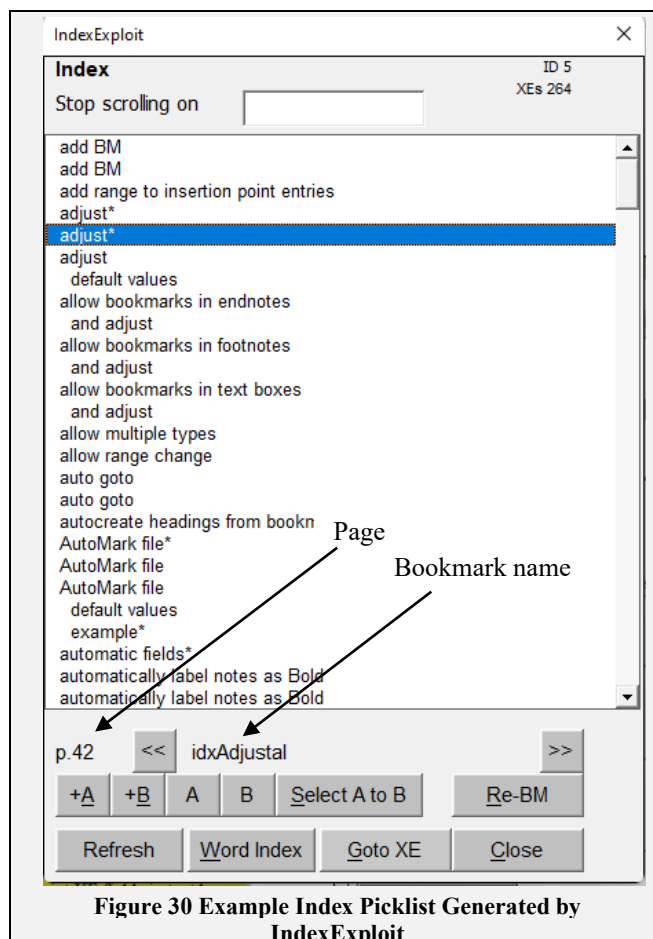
IndexExploit ×

Index
ID 5
XEs 264
Stop scrolling on

add BM
add BM
add range to insertion point entries
adjust*
adjust*
adjust
default values
allow bookmarks in endnotes
and adjust
allow bookmarks in footnotes
and adjust
allow bookmarks in text boxes
and adjust
allow multiple types
allow range change
auto goto
auto goto
autocreate headings from bookn
AutoMark file*
AutoMark file
AutoMark file
default values
example*
automatic fields*
automatically label notes as Bold
automatically label notes as Bold

Page

Bookmark name

p.42 << idxAdjustal >>

+A +B A B Select A to B Re-BM

Refresh Word Index Goto XE Close

Figure 30 Example Index Picklist Generated by IndexExploit